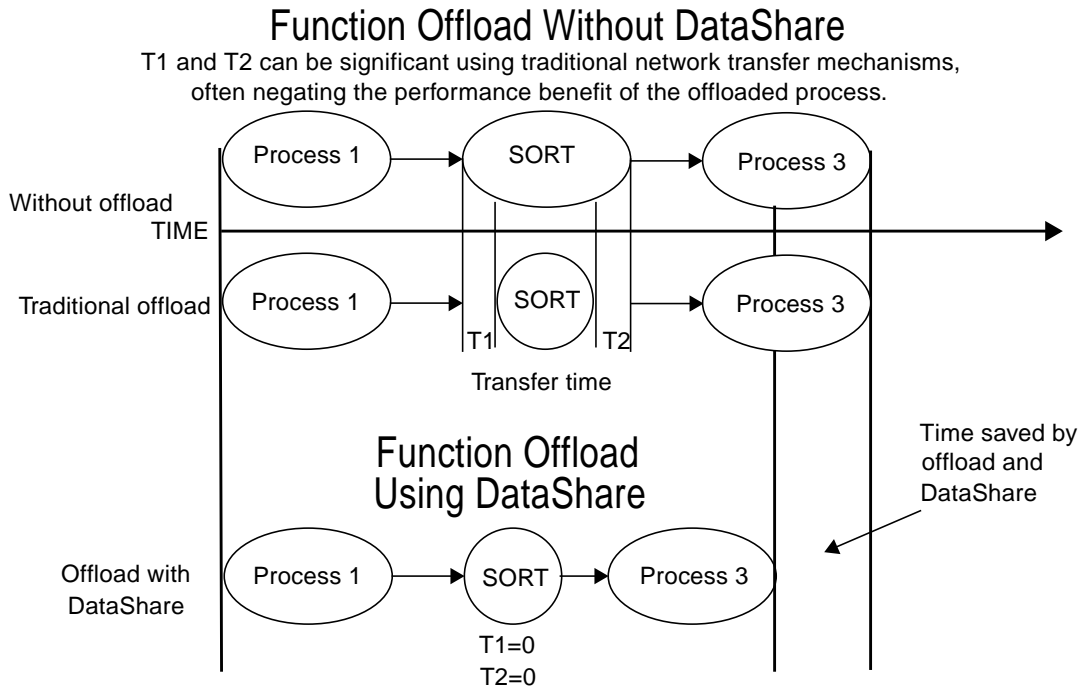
Function Offload Without DataShare

T1 and T2 can be significant using traditional network transfer mechanisms, often negating the performance benefit of the offloaded process.

Process 1

SORT

Process 3

Without offload

TIME

Traditional offload

Process 1

SORT

Process 3

T1

T2

Transfer time

Function Offload Using DataShare

Time saved by offload and DataShare

Offload with DataShare

Process 1

SORT

Process 3

T1=0

T2=0